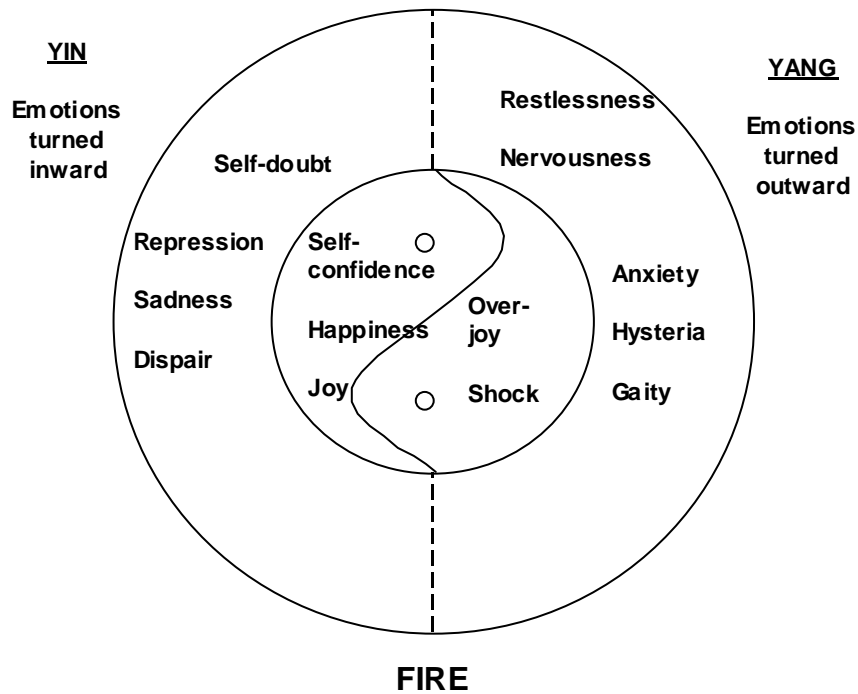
YIN

Emotions turned inward

YANG

Emotions turned outward

Restlessness

Nervousness

Self-doubt

Repression

Sadness

Dispair

Self-confidence

Happiness

Joy

Over-joy

Shock

Anxiety

Hysteria

Gaity

FIRE